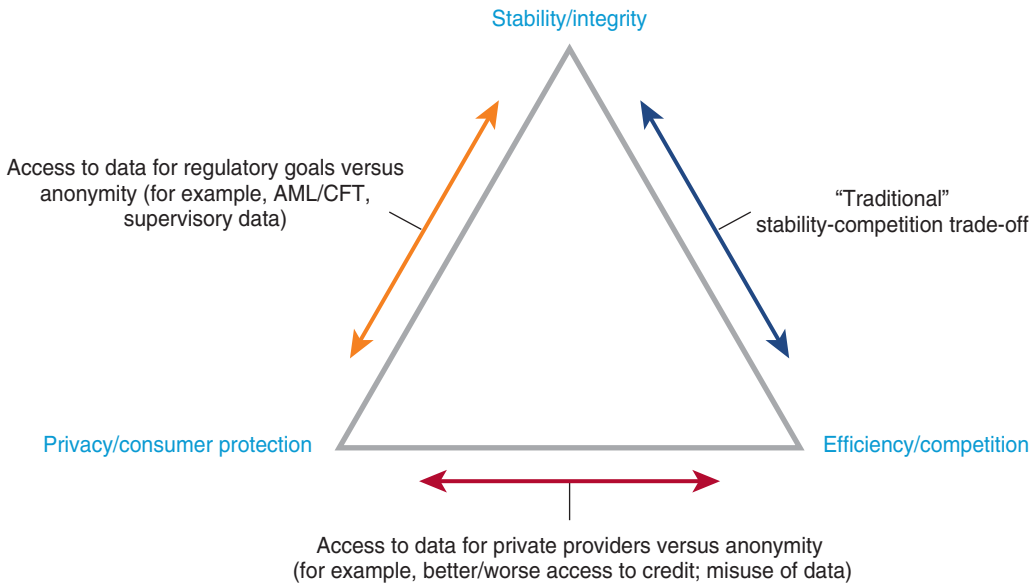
Stability/integrity

Access to data for regulatory goals versus anonymity (for example, AML/CFT, supervisory data)

“Traditional” stability-competition trade-off

Privacy/consumer protection

Efficiency/competition

Access to data for private providers versus anonymity (for example, better/worse access to credit; misuse of data)